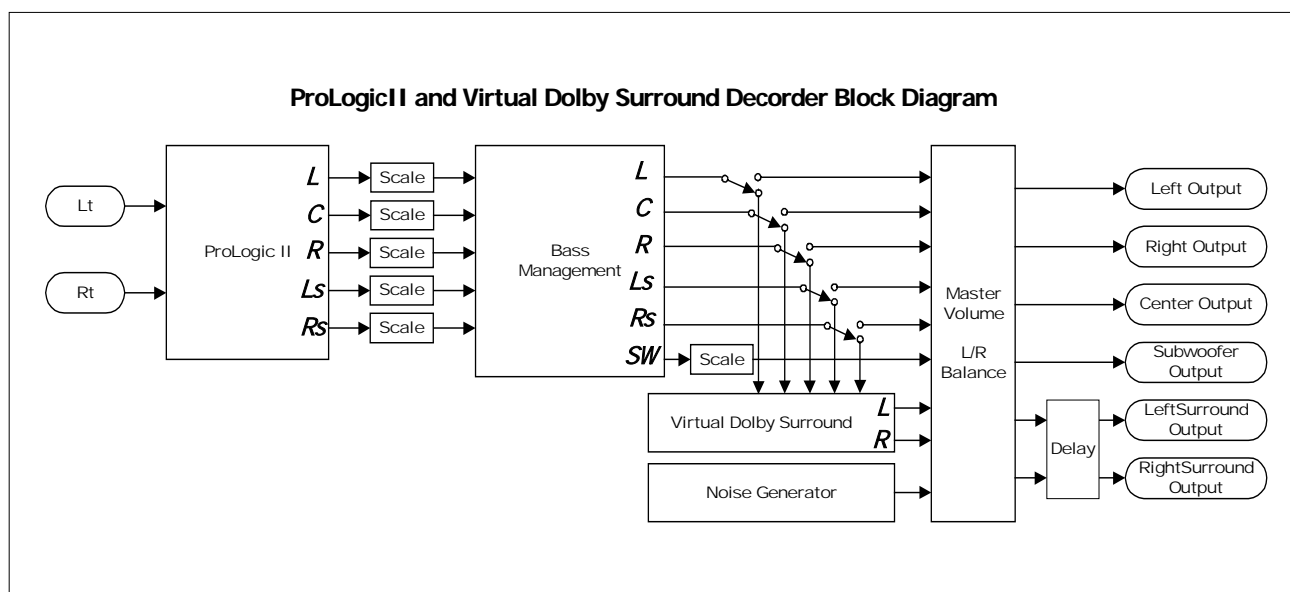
ProLogicII and Virtual Dolby Surround Decorder Block Diagram

Lt

Rt

ProLogic II

L
C
R
Ls
Rs

Scale
Scale
Scale
Scale
Scale

Bass Management

L
C
R
Ls
Rs
SW

Scale

Virtual Dolby Surround

L
R

Noise Generator

Master Volume

L/R Balance

Delay

Left Output

Right Output

Center Output

Subwoofer Output

LeftSurround Output

RightSurround Output